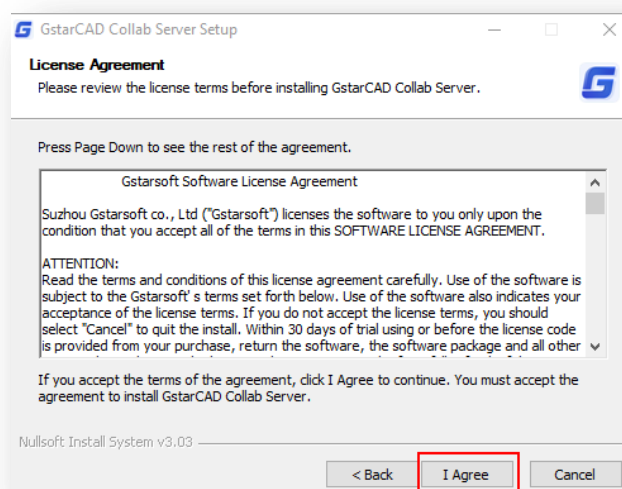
GstarCAD Collab Server Setup

License Agreement
Please review the license terms before installing GstarCAD Collab Server.

Press Page Down to see the rest of the agreement.

Gstarsoft Software License Agreement

Suzhou Gstarsoft co., Ltd ("Gstarsoft") licenses the software to you only upon the condition that you accept all of the terms in this SOFTWARE LICENSE AGREEMENT.

ATTENTION:
Read the terms and conditions of this license agreement carefully. Use of the software is subject to the Gstarsoft' s terms set forth below. Use of the software also indicates your acceptance of the license terms. If you do not accept the license terms, you should select "Cancel" to quit the install. Within 30 days of trial using or before the license code is provided from your purchase, return the software, the software package and all other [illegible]

If you accept the terms of the agreement, click I Agree to continue. You must accept the agreement to install GstarCAD Collab Server.

Nullsoft Install System v3.03

< Back
I Agree
Cancel